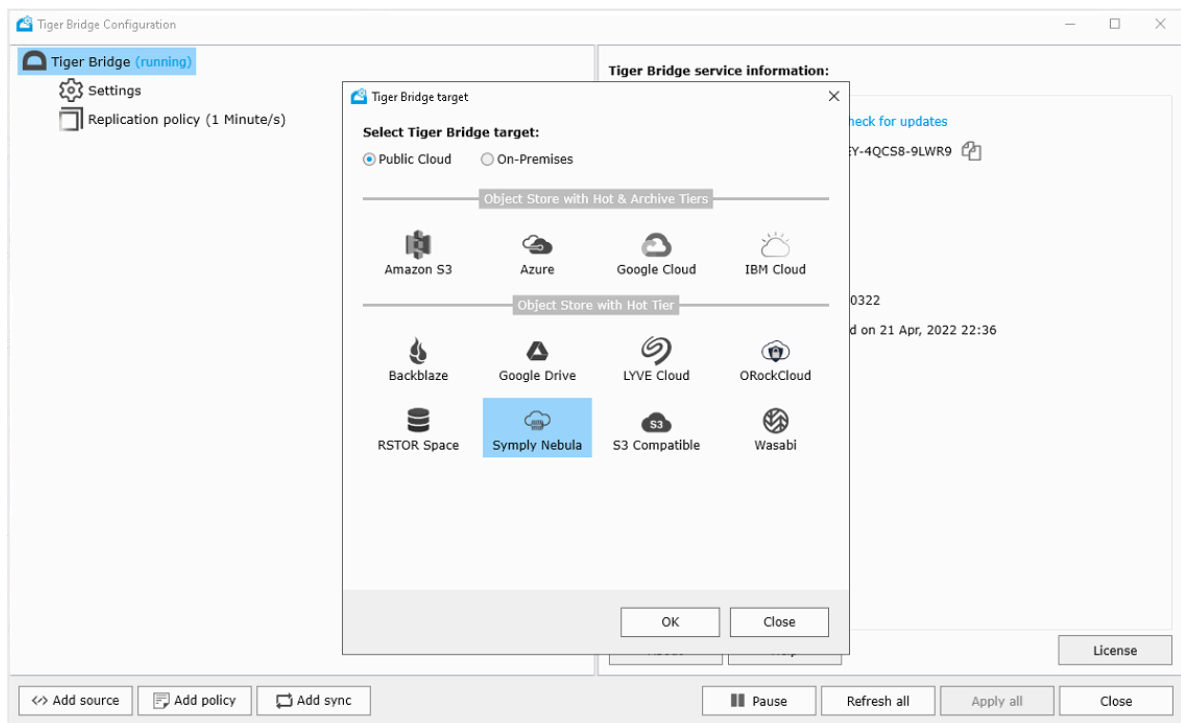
Tiger Bridge Configuration

Tiger Bridge (running)
Settings
Replication policy (1 Minute/s)

Tiger Bridge service information:
heck for updates
EY-4QCS8-9LWR9
0322
d on 21 Apr, 2022 22:36

Tiger Bridge target

Select Tiger Bridge target:
Public Cloud
On-Premises

Object Store with Hot & Archive Tiers

Amazon S3
Azure
Google Cloud
IBM Cloud

Object Store with Hot Tier

Backblaze
Google Drive
LYVE Cloud
ORockCloud
RSTOR Space
Symply Nebula
S3
S3 Compatible
Wasabi

OK
Close

License

Add source
Add policy
Add sync
Pause
Refresh all
Apply all
Close